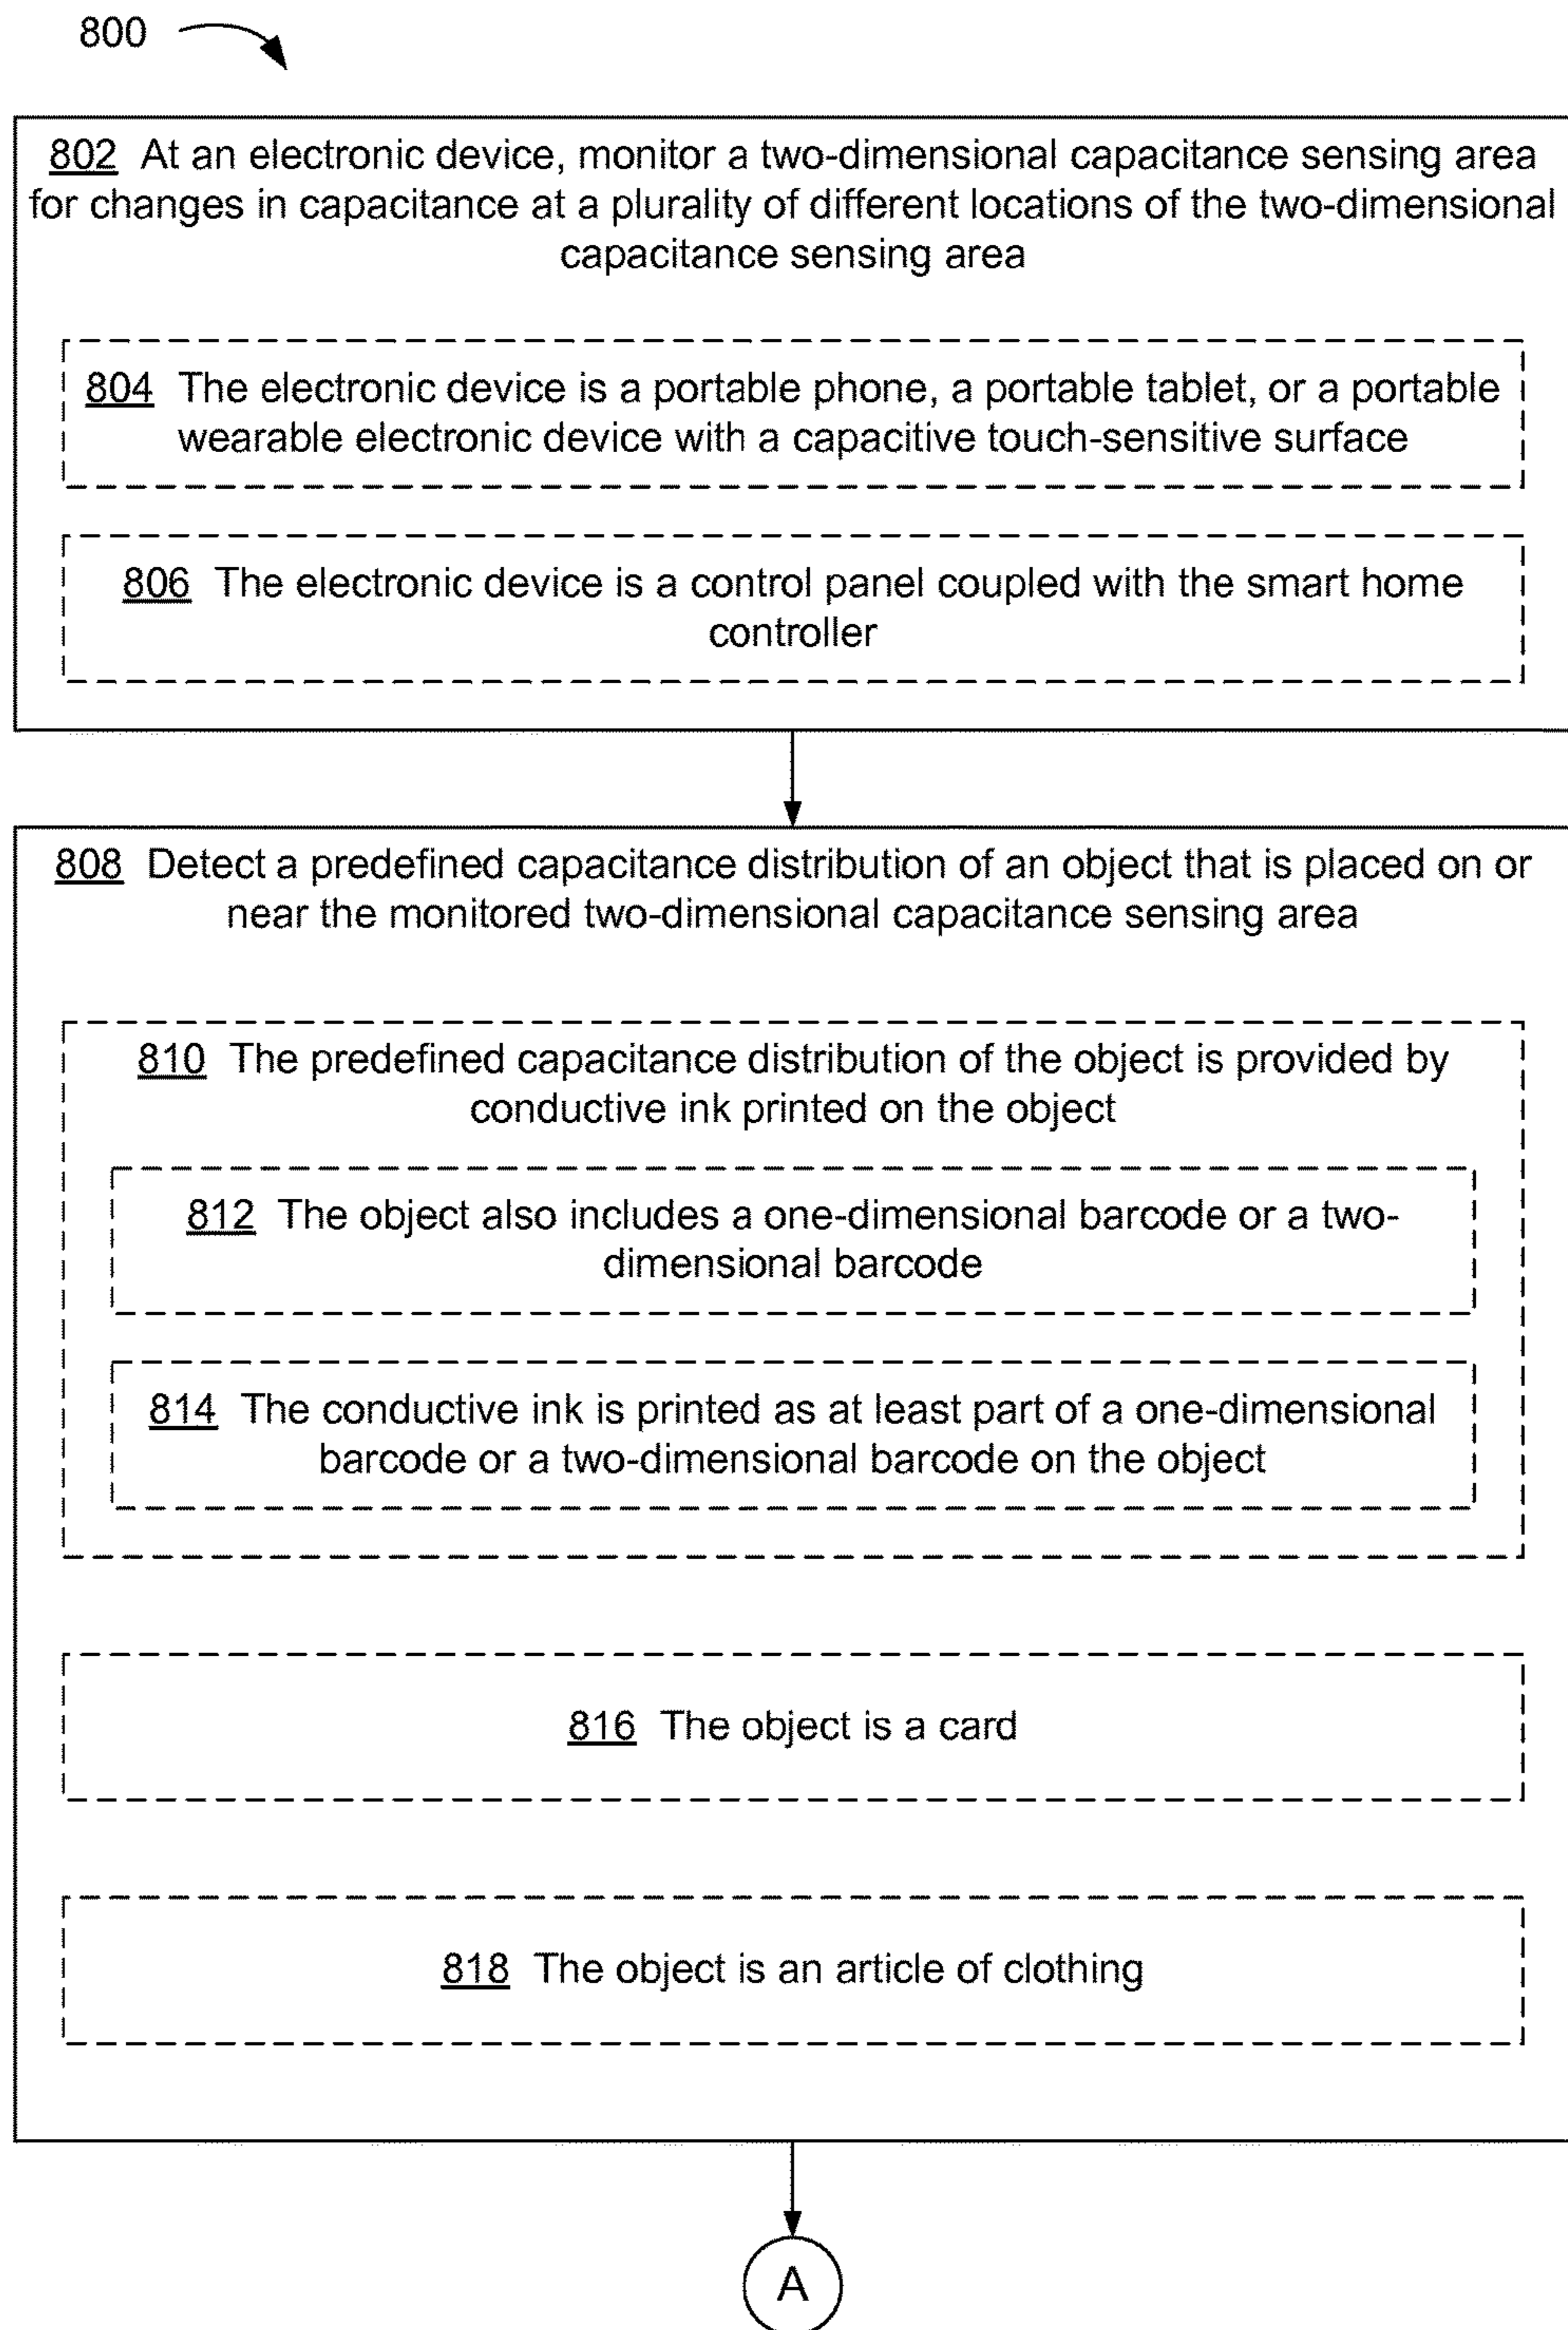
800

802 At an electronic device, monitor a two-dimensional capacitance sensing area for changes in capacitance at a plurality of different locations of the two-dimensional capacitance sensing area

804 The electronic device is a portable phone, a portable tablet, or a portable wearable electronic device with a capacitive touch-sensitive surface

806 The electronic device is a control panel coupled with the smart home controller

808 Detect a predefined capacitance distribution of an object that is placed on or near the monitored two-dimensional capacitance sensing area

810 The predefined capacitance distribution of the object is provided by conductive ink printed on the object

812 The object also includes a one-dimensional barcode or a two-dimensional barcode

814 The conductive ink is printed as at least part of a one-dimensional barcode or a two-dimensional barcode on the object

816 The object is a card

818 The object is an article of clothing

A